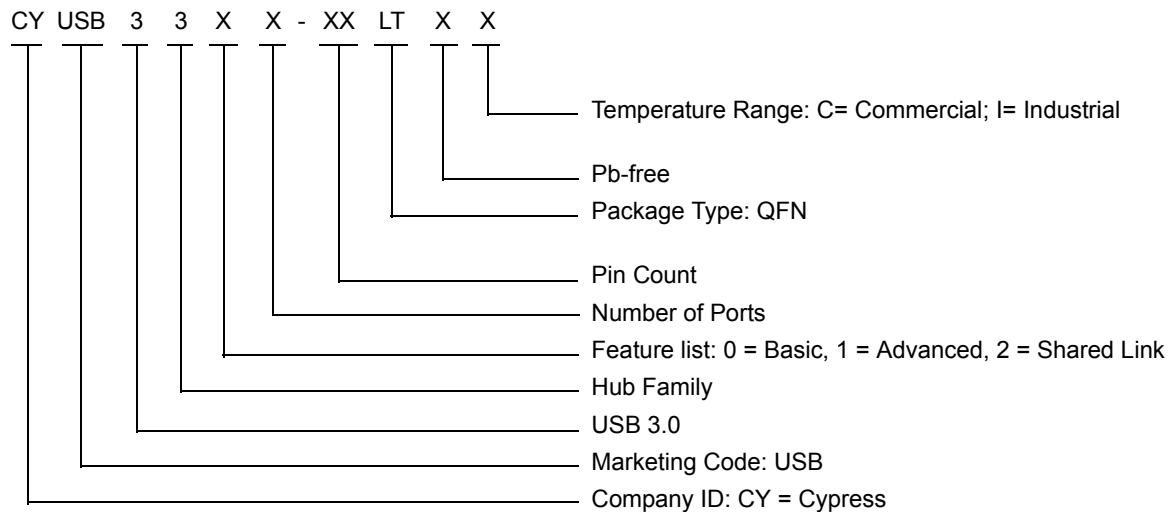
CY USB 3 3 X X - XX LT X X

Temperature Range: C= Commercial; I= Industrial

Pb-free

Package Type: QFN

Pin Count

Number of Ports

Feature list: 0 = Basic, 1 = Advanced, 2 = Shared Link

Hub Family

USB 3.0

Marketing Code: USB

Company ID: CY = Cypress